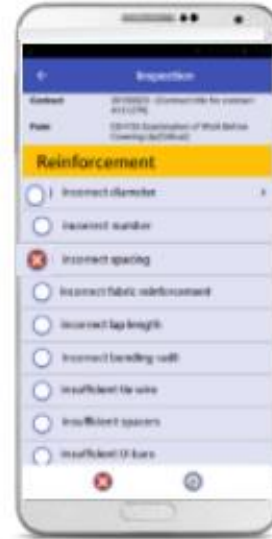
Inspection

Contract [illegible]

Form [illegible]

Reinforcement

Incorrect diameter

Incorrect number

Incorrect spacing

Incorrect fabric reinforcement

Incorrect lap length

Incorrect bending radii

Insufficient tie wire

Insufficient spacers

Insufficient U-bars